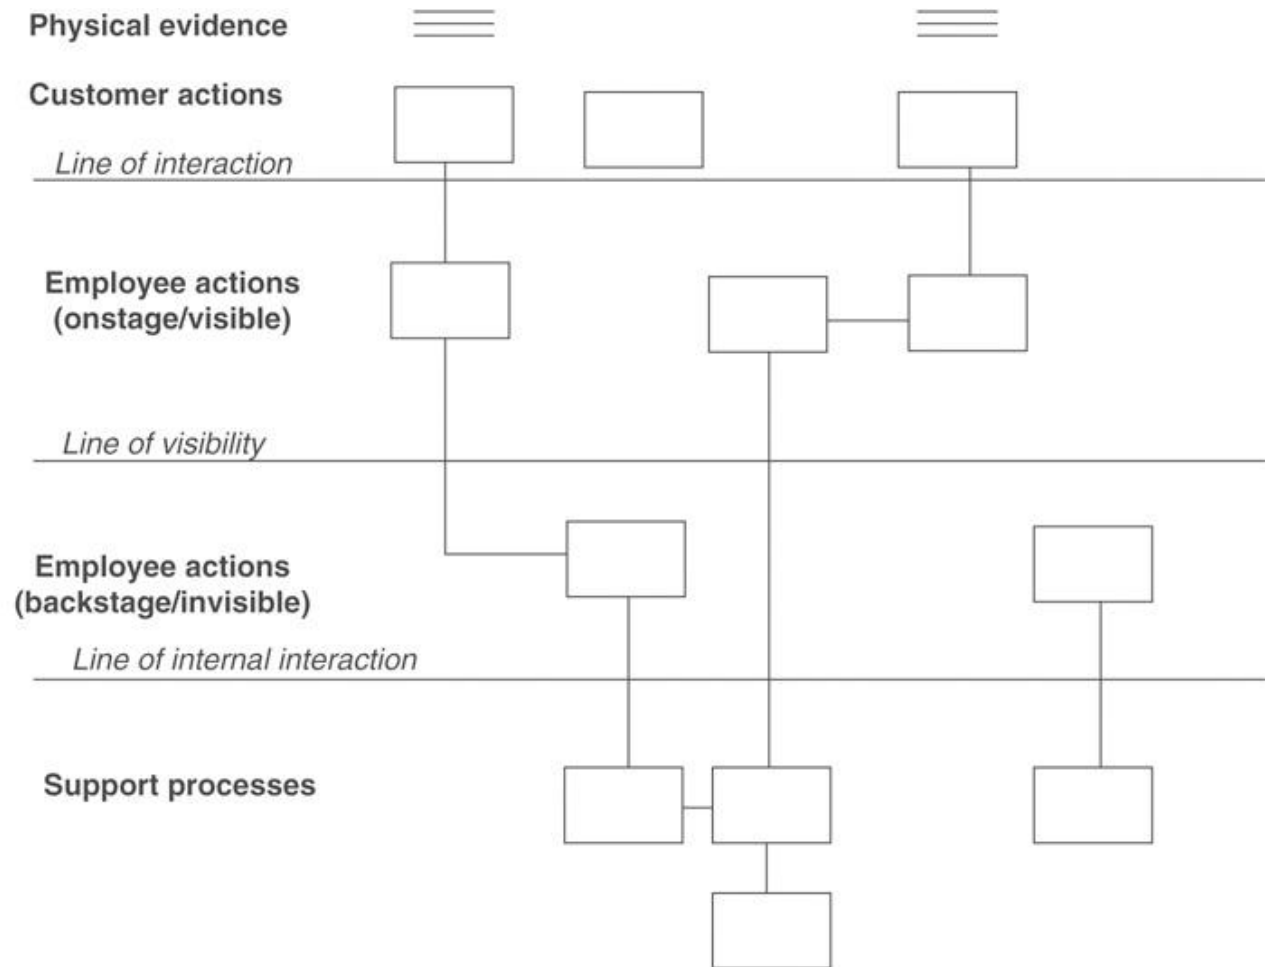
Physical evidence

Customer actions

Line of interaction

Employee actions (onstage/visible)

Line of visibility

Employee actions (backstage/invisible)

Line of internal interaction

Support processes